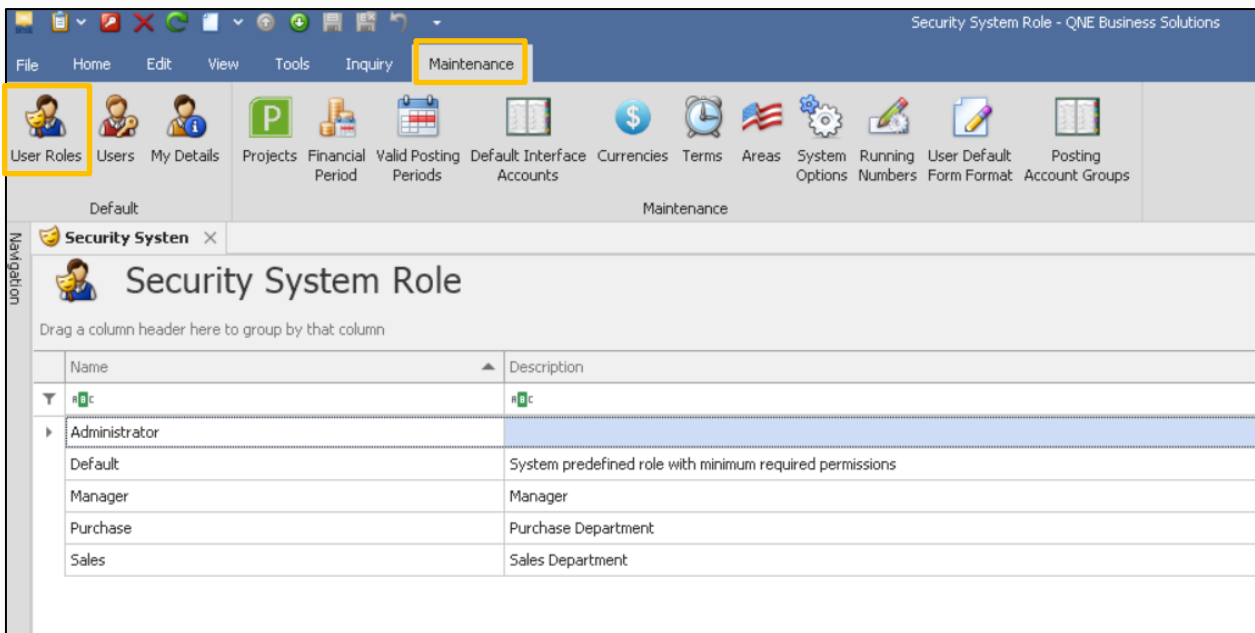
Security System Role - QNE Business Solutions

File Home Edit View Tools Inquiry Maintenance

User Roles Users My Details

Default

Projects Financial Period Valid Posting Periods Default Interface Accounts Currencies Terms Areas System Options Running Numbers User Default Form Format Posting Account Groups

Maintenance

Navigation

Security Systen ×

Security System Role

Drag a column header here to group by that column

| Name | Description |
|---|---|
| Administrator | |
| Default | System predefined role with minimum required permissions |
| Manager | Manager |
| Purchase | Purchase Department |
| Sales | Sales Department |